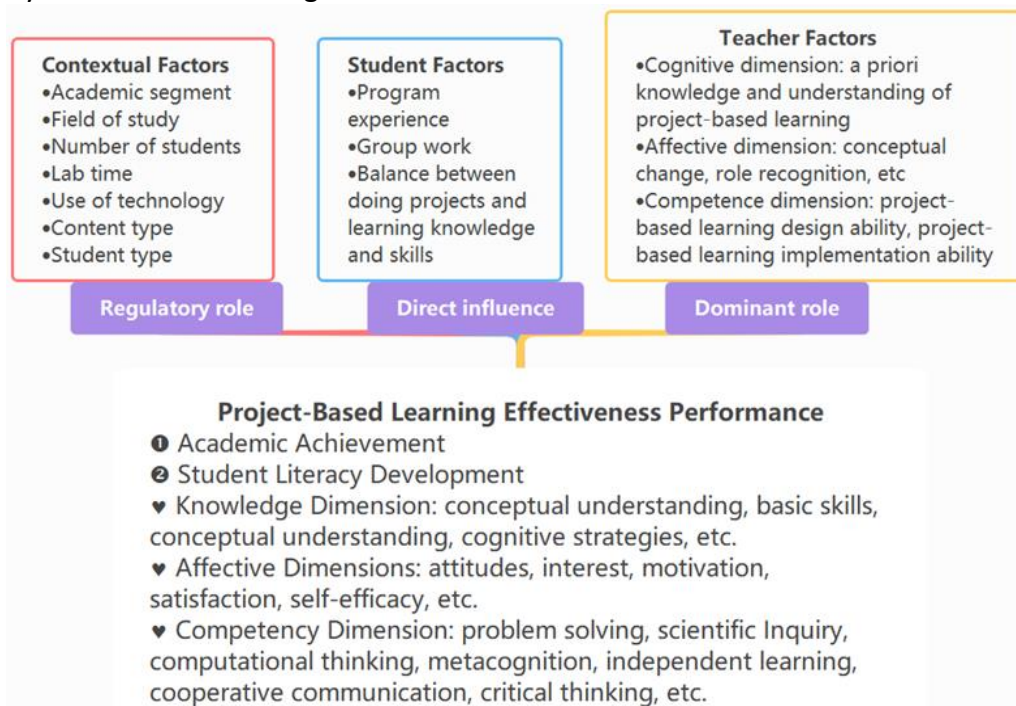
Contextual Factors
•Academic segment
•Field of study
•Number of students
•Lab time
•Use of technology
•Content type
•Student type

Student Factors
•Program experience
•Group work
•Balance between doing projects and learning knowledge and skills

Teacher Factors
•Cognitive dimension: a priori knowledge and understanding of project-based learning
•Affective dimension: conceptual change, role recognition, etc
•Competence dimension: project-based learning design ability, project-based learning implementation ability

Regulatory role

Direct influence

Dominant role

Project-Based Learning Effectiveness Performance
❶ Academic Achievement
❷ Student Literacy Development
♥ Knowledge Dimension: conceptual understanding, basic skills, conceptual understanding, cognitive strategies, etc.
♥ Affective Dimensions: attitudes, interest, motivation, satisfaction, self-efficacy, etc.
♥ Competency Dimension: problem solving, scientific Inquiry, computational thinking, metacognition, independent learning, cooperative communication, critical thinking, etc.